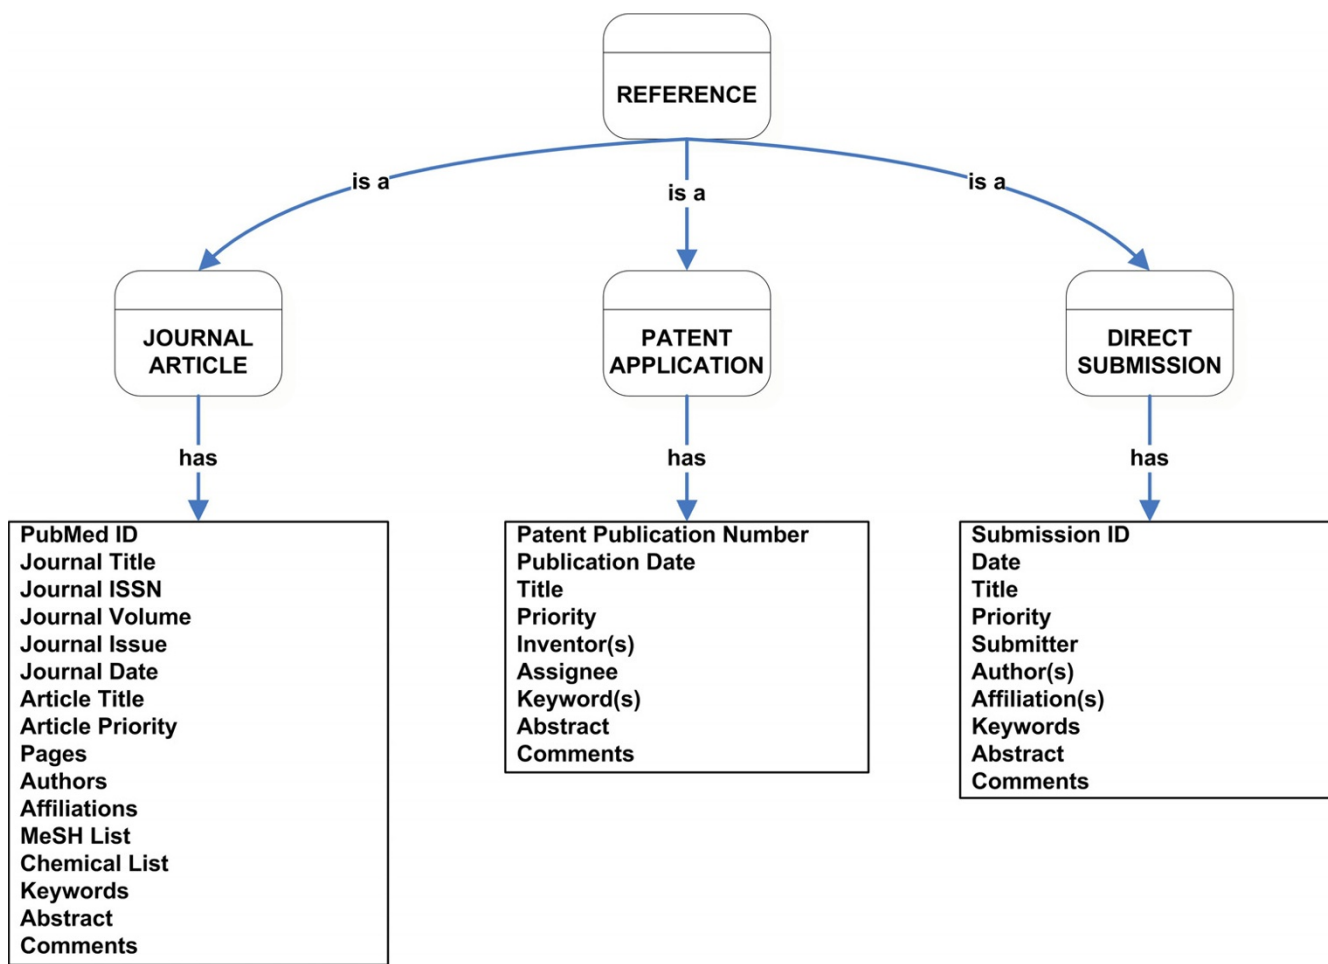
REFERENCE

is a

is a

is a

JOURNAL ARTICLE

PATENT APPLICATION

DIRECT SUBMISSION

has

has

has

PubMed ID
Journal Title
Journal ISSN
Journal Volume
Journal Issue
Journal Date
Article Title
Article Priority
Pages
Authors
Affiliations
MeSH List
Chemical List
Keywords
Abstract
Comments

Patent Publication Number
Publication Date
Title
Priority
Inventor(s)
Assignee
Keyword(s)
Abstract
Comments

Submission ID
Date
Title
Priority
Submitter
Author(s)
Affiliation(s)
Keywords
Abstract
Comments